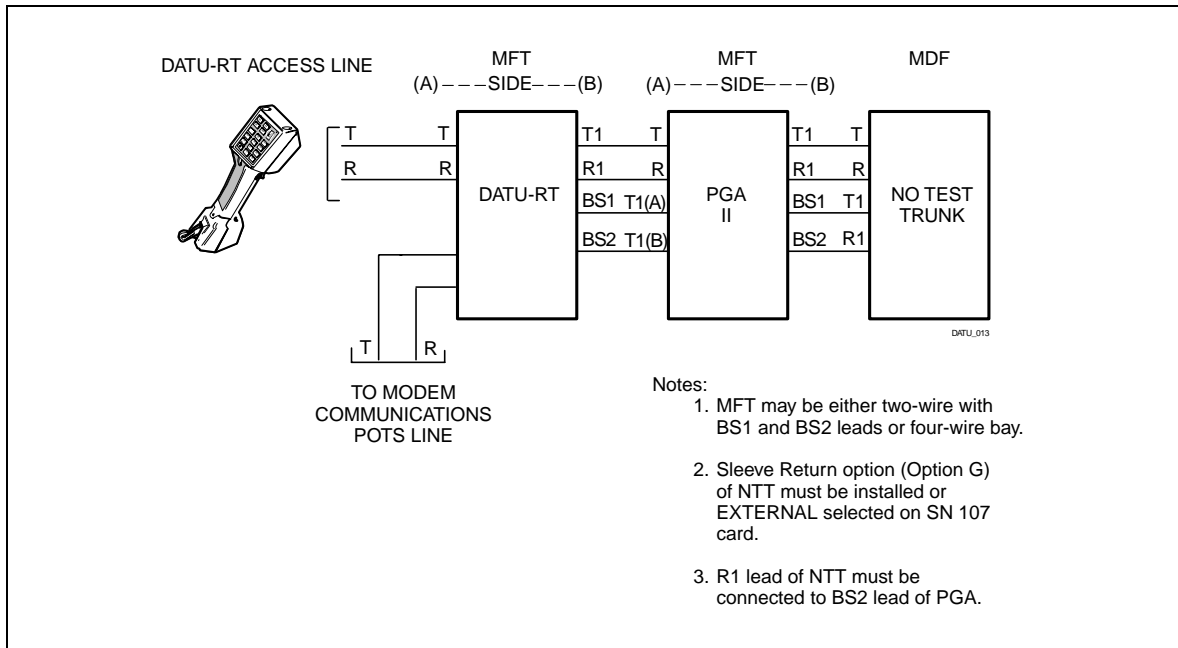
DATU-RT ACCESS LINE

MFT
(A) – – –SIDE– – –(B)

MFT
(A) – – –SIDE– – –(B)

MDF

T T
R R

DATU-RT

T1 T
R1 R
BS1 T1(A)
BS2 T1(B)

PGA
II

T1 T
R1 R
BS1 T1
BS2 R1

NO TEST
TRUNK

DATU_013

T R

TO MODEM
COMMUNICATIONS
POTS LINE

Notes:
1. MFT may be either two-wire with BS1 and BS2 leads or four-wire bay.

2. Sleeve Return option (Option G) of NTT must be installed or EXTERNAL selected on SN 107 card.

3. R1 lead of NTT must be connected to BS2 lead of PGA.